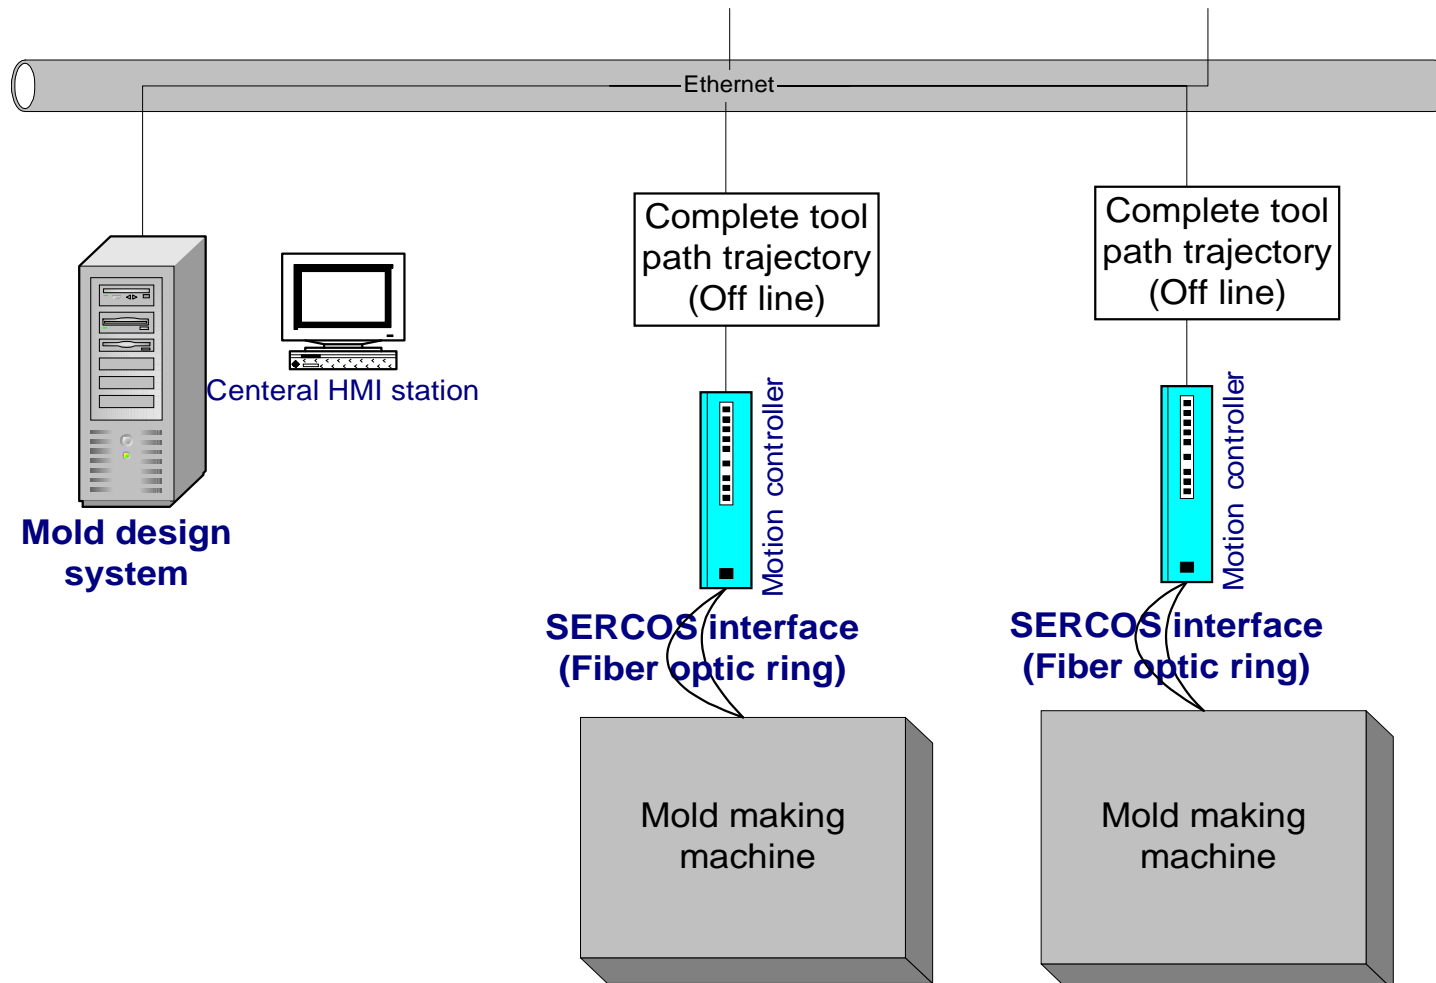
Ethernet

Mold design system

Centeral HMI station

Complete tool path trajectory (Off line)

Motion controller

SERCOS interface (Fiber optic ring)

Mold making machine

Complete tool path trajectory (Off line)

Motion controller

SERCOS interface (Fiber optic ring)

Mold making machine